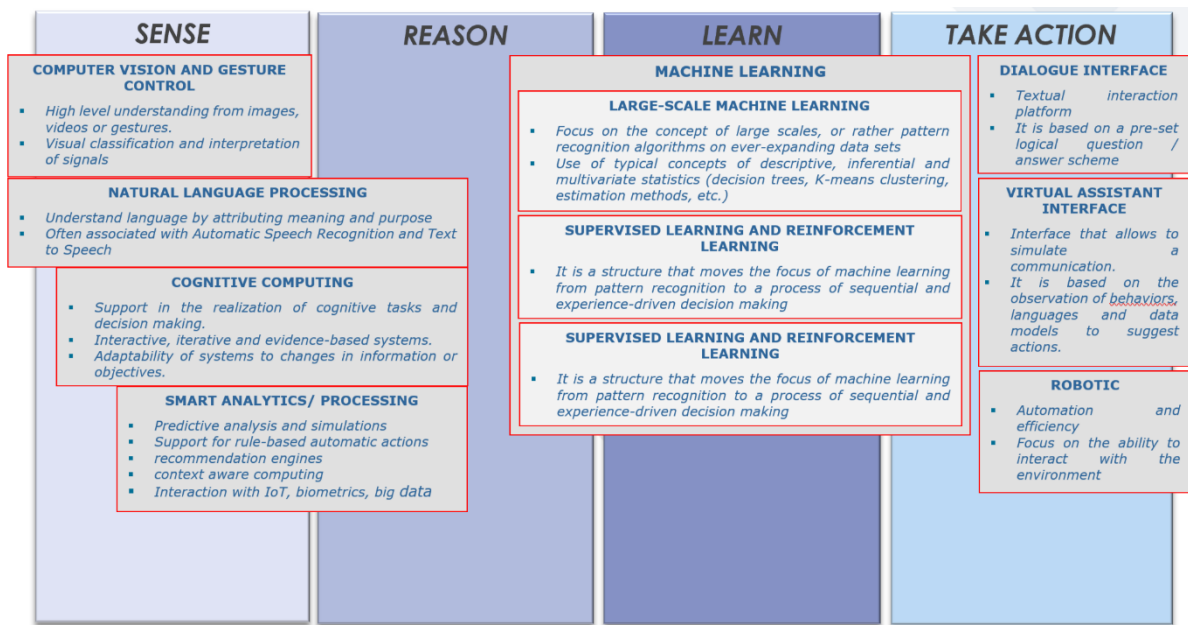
SENSE

REASON

LEARN

TAKE ACTION

COMPUTER VISION AND GESTURE CONTROL

- High level understanding from images, videos or gestures.
- Visual classification and interpretation of signals

NATURAL LANGUAGE PROCESSING

- Understand language by attributing meaning and purpose
- Often associated with Automatic Speech Recognition and Text to Speech

COGNITIVE COMPUTING

- Support in the realization of cognitive tasks and decision making.
- Interactive, iterative and evidence-based systems.
- Adaptability of systems to changes in information or objectives.

SMART ANALYTICS/ PROCESSING

- Predictive analysis and simulations
- Support for rule-based automatic actions
- recommendation engines
- context aware computing
- Interaction with IoT, biometrics, big data

MACHINE LEARNING

LARGE-SCALE MACHINE LEARNING

- Focus on the concept of large scales, or rather pattern recognition algorithms on ever-expanding data sets
- Use of typical concepts of descriptive, inferential and multivariate statistics (decision trees, K-means clustering, estimation methods, etc.)

SUPERVISED LEARNING AND REINFORCEMENT LEARNING

- It is a structure that moves the focus of machine learning from pattern recognition to a process of sequential and experience-driven decision making

SUPERVISED LEARNING AND REINFORCEMENT LEARNING

- It is a structure that moves the focus of machine learning from pattern recognition to a process of sequential and experience-driven decision making

DIALOGUE INTERFACE

- Textual interaction platform
- It is based on a pre-set logical question / answer scheme

VIRTUAL ASSISTANT INTERFACE

- Interface that allows to simulate a communication.
- It is based on the observation of behaviors, languages and data models to suggest actions.

ROBOTIC

- Automation and efficiency
- Focus on the ability to interact with the environment